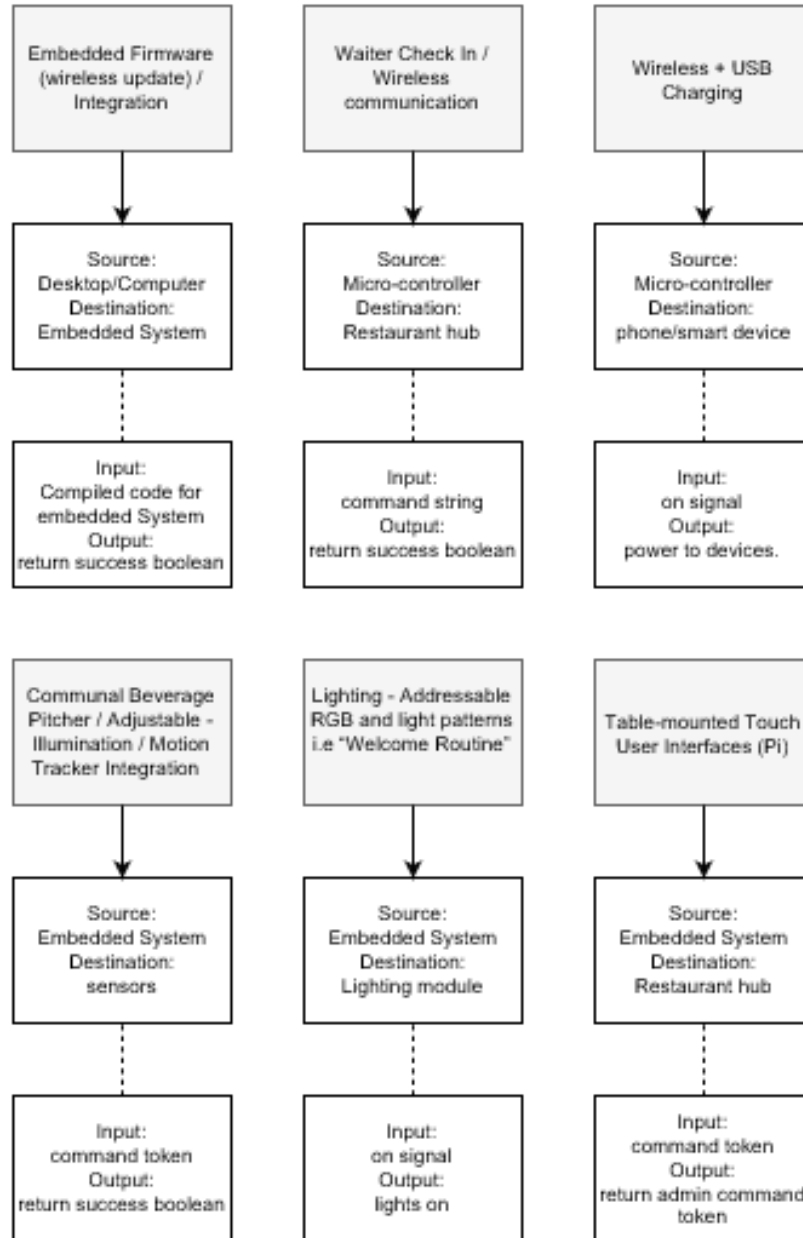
Embedded Firmware (wireless update) / Integration

Source: Desktop/Computer Destination: Embedded System

Input: Compiled code for embedded System Output: return success boolean

Waiter Check In / Wireless communication

Source: Micro-controller Destination: Restaurant hub

Input: command string Output: return success boolean

Wireless + USB Charging

Source: Micro-controller Destination: phone/smart device

Input: on signal Output: power to devices.

Communal Beverage Pitcher / Adjustable - Illumination / Motion Tracker Integration

Source: Embedded System Destination: sensors

Input: command token Output: return success boolean

Lighting - Addressable RGB and light patterns i.e "Welcome Routine"

Source: Embedded System Destination: Lighting module

Input: on signal Output: lights on

Table-mounted Touch User Interfaces (Pi)

Source: Embedded System Destination: Restaurant hub

Input: command token Output: return admin command token